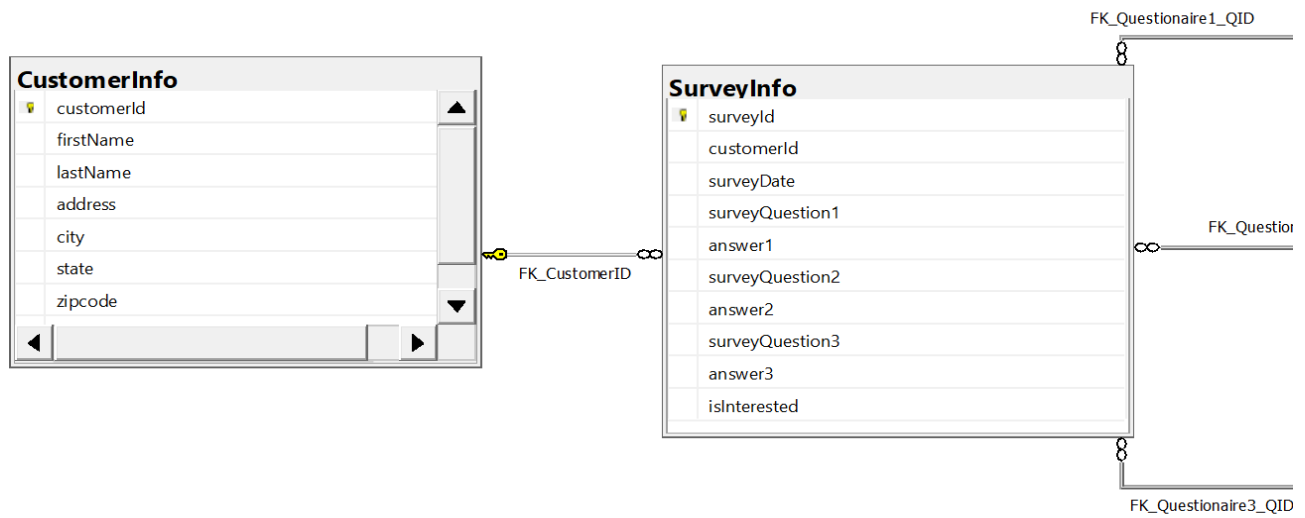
FK_Questionaire1_QID

CustomerInfo

customerId
firstName
lastName
address
city
state
zipcode

FK_CustomerID

SurveyInfo

surveyId
customerId
surveyDate
surveyQuestion1
answer1
surveyQuestion2
answer2
surveyQuestion3
answer3
isInterested

FK_Question

FK_Questionaire3_QID